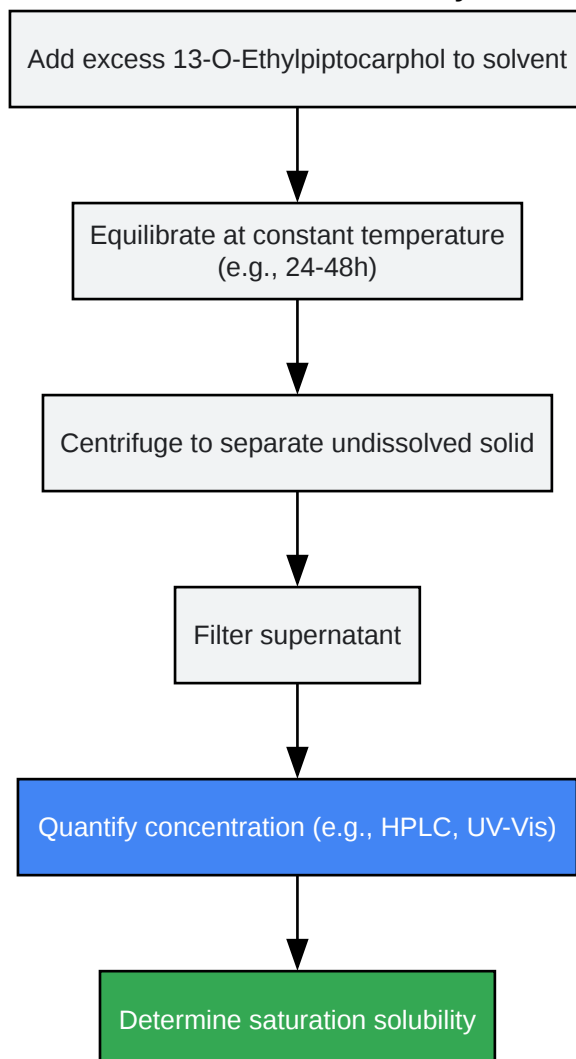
Add excess 13-O-Ethylpiptocarphol to solvent

Equilibrate at constant temperature (e.g., 24-48h)

Centrifuge to separate undissolved solid

Filter supernatant

Quantify concentration (e.g., HPLC, UV-Vis)

Determine saturation solubility